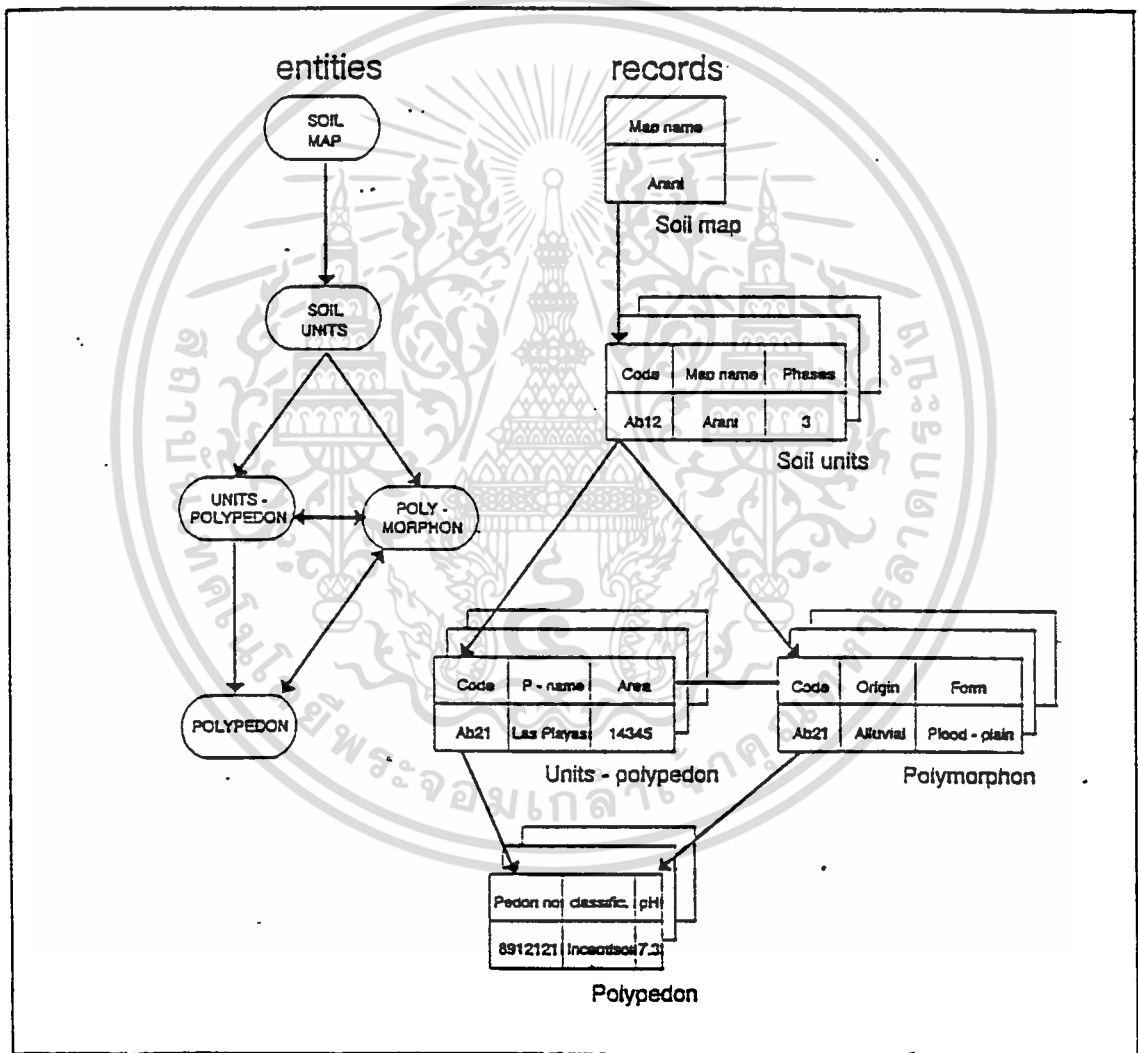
entities

records

SOIL MAP

Map name

Arani

Soil map

SOIL UNITS

| Code | Map name | Phases |
|---|---|---|
| Ab12 | Arani | 3 |

Soil units

UNITS - POLYPEDON

POLY - MORPHON

| Code | P - name | Area |
|---|---|---|
| Ab21 | Las Playas | 14345 |

Units - polypedon

| Code | Origin | Form |
|---|---|---|
| Ab21 | Alluvial | Flood - plain |

Polymorphon

POLYPEDON

| Pedon no | classific. | pH |
|---|---|---|
| 8912121 | Inceptisol | 7.3 |

Polypedon